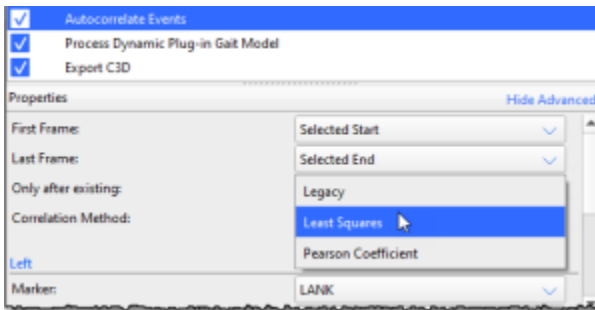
Autocorrelate Events
Process Dynamic Plug-in Gait Model
Export C3D
Properties
Hide Advanced
First Frame:
Selected Start
Last Frame:
Selected End
Only after existing:
Correlation Method:
Legacy
Least Squares
Pearson Coefficient
Left
Marker:
LANK